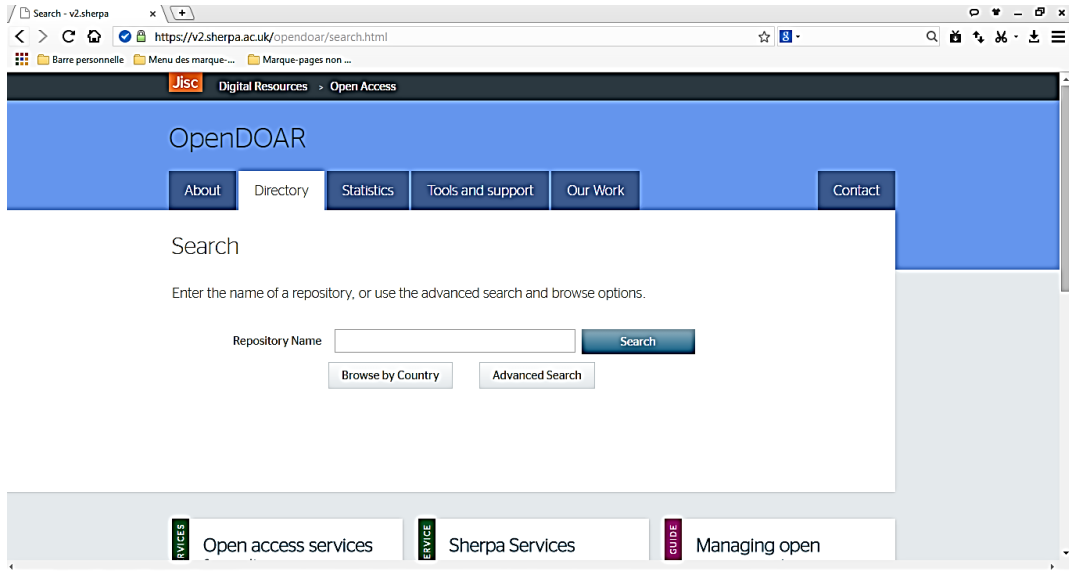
Search - v2.sherpa ×

https://v2.sherpa.ac.uk/opendoar/search.html

Barre personnelle  Menu des marque-...  Marque-pages non ...

Jisc  Digital Resources > Open Access

OpenDOAR

About  Directory  Statistics  Tools and support  Our Work  Contact

Search

Enter the name of a repository, or use the advanced search and browse options.

Repository Name  Search

Browse by Country  Advanced Search

RVICES  Open access services

ERVICE  Sherpa Services

GUIDE  Managing open